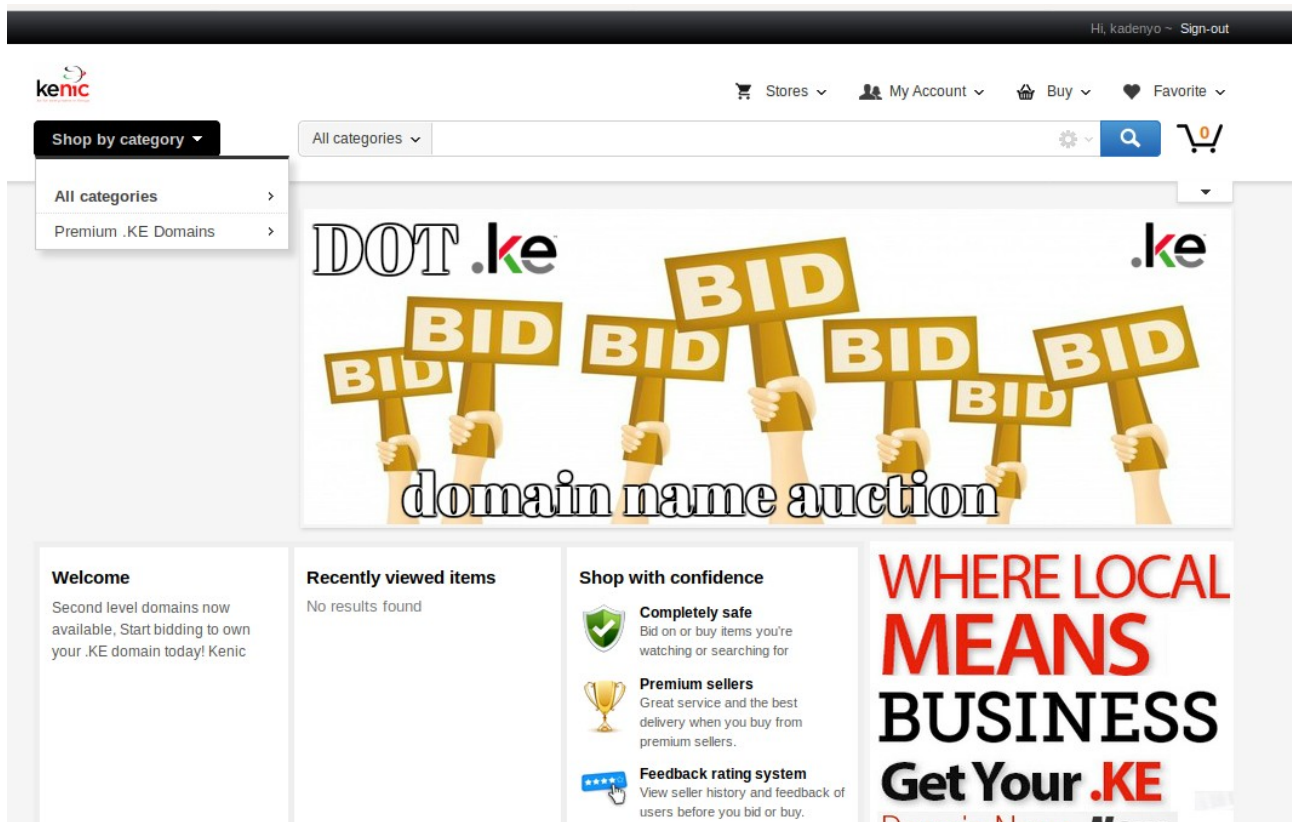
Hi, kadenyo ~ Sign-out

kenic

Stores My Account Buy Favorite

Shop by category

All categories

0

All categories

Premium .KE Domains

DOT .ke

.ke

BID BID BID BID BID BID BID

domain name auction

Welcome

Second level domains now available, Start bidding to own your .KE domain today! Kenic

Recently viewed items

No results found

Shop with confidence

Completely safe

Bid on or buy items you're watching or searching for

Premium sellers

Great service and the best delivery when you buy from premium sellers.

Feedback rating system

View seller history and feedback of users before you bid or buy.

WHERE LOCAL MEANS BUSINESS Get Your .KE

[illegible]